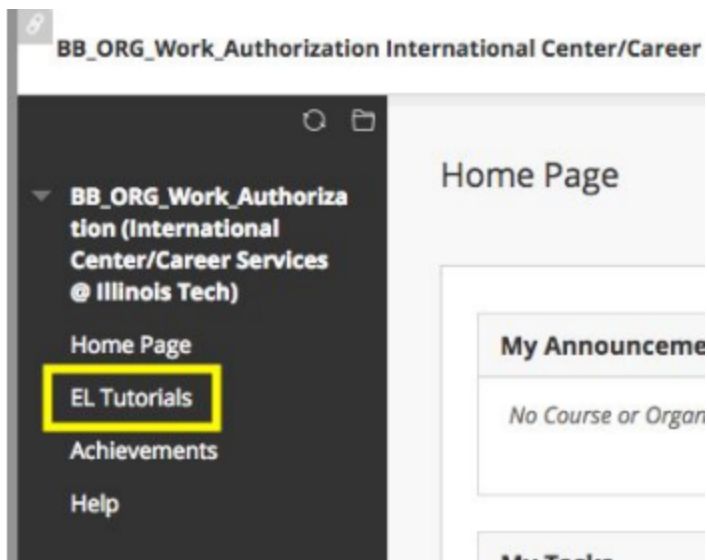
BB_ORG_Work_Authorization International Center/Career

BB_ORG_Work_Authorization (International Center/Career Services @ Illinois Tech)

Home Page

EL Tutorials

Achievements

Help

Home Page

My Announceme

No Course or Organ

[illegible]